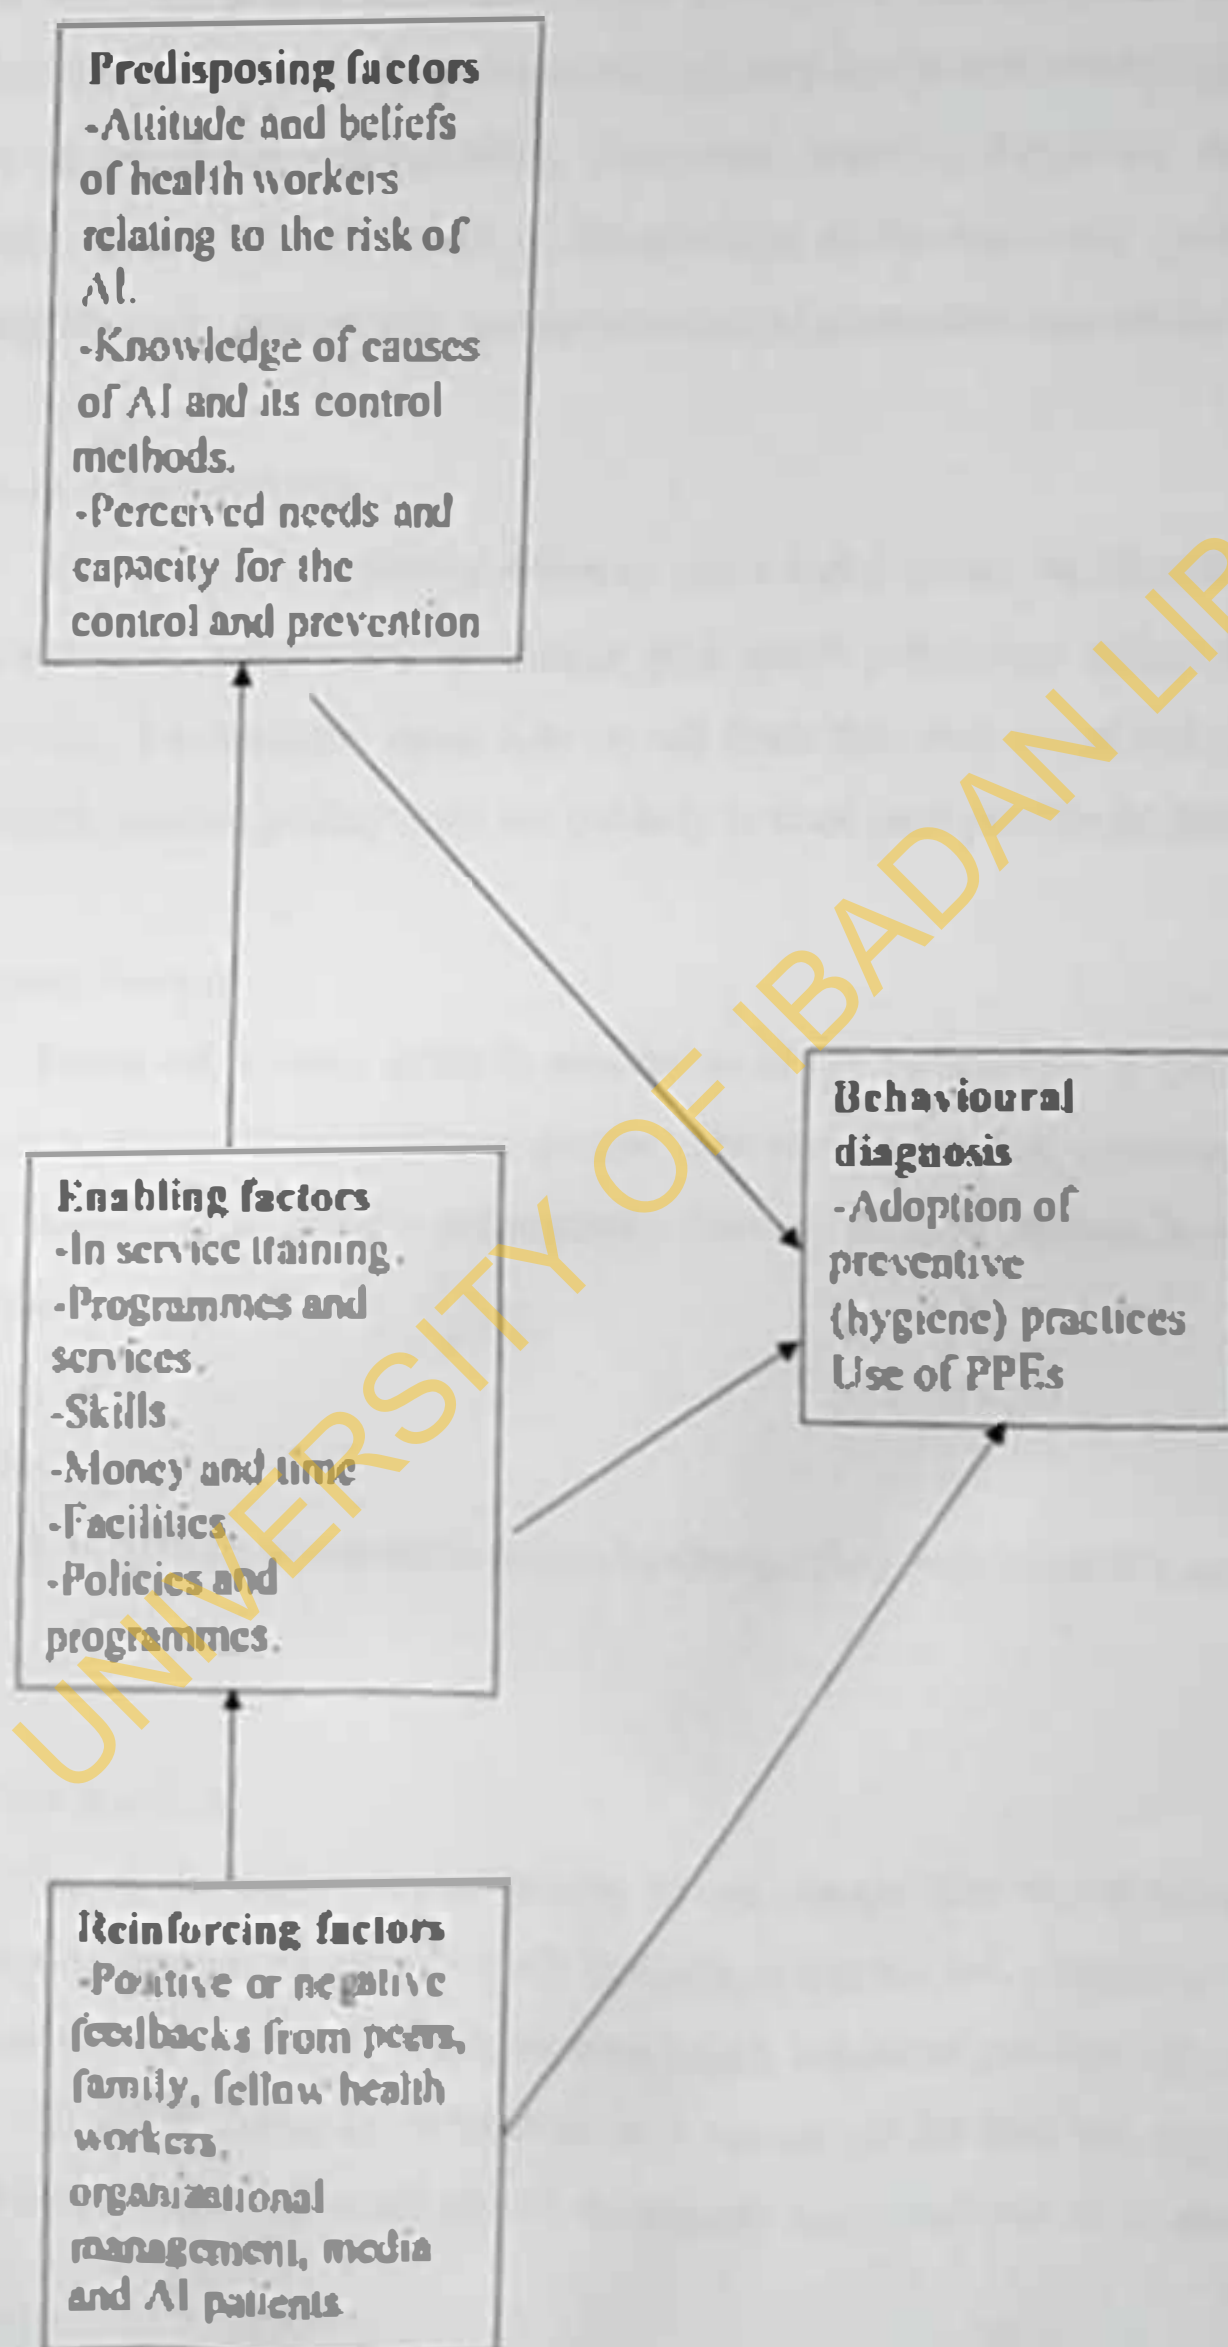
Predisposing factors
-Attitude and beliefs of health workers relating to the risk of AI.
-Knowledge of causes of AI and its control methods.
-Perceived needs and capacity for the control and prevention

Enabling factors
-In service training.
-Programmes and services.
-Skills.
-Money and time
-Facilities.
-Policies and programmes.

Behavioural diagnosis
-Adoption of preventive (hygiene) practices
Use of PPEs

Reinforcing factors
-Positive or negative feedbacks from peers, family, fellow health workers, organizational management, media and AI patients

UNIVERSITY OF IBADAN LIB